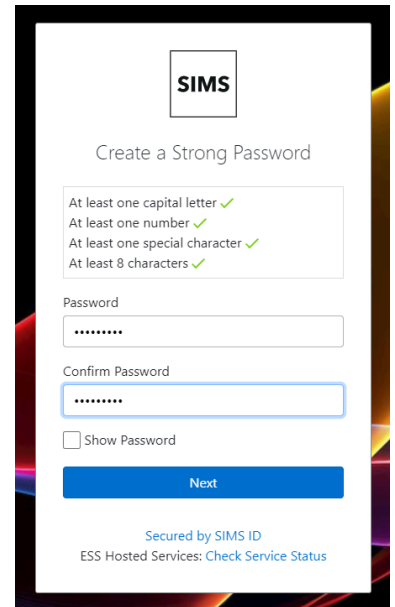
SIMS

Create a Strong Password

At least one capital letter ✓
At least one number ✓
At least one special character ✓
At least 8 characters ✓

Password
•••••••••

Confirm Password
•••••••••

Show Password

Next

Secured by SIMS ID
ESS Hosted Services: Check Service Status